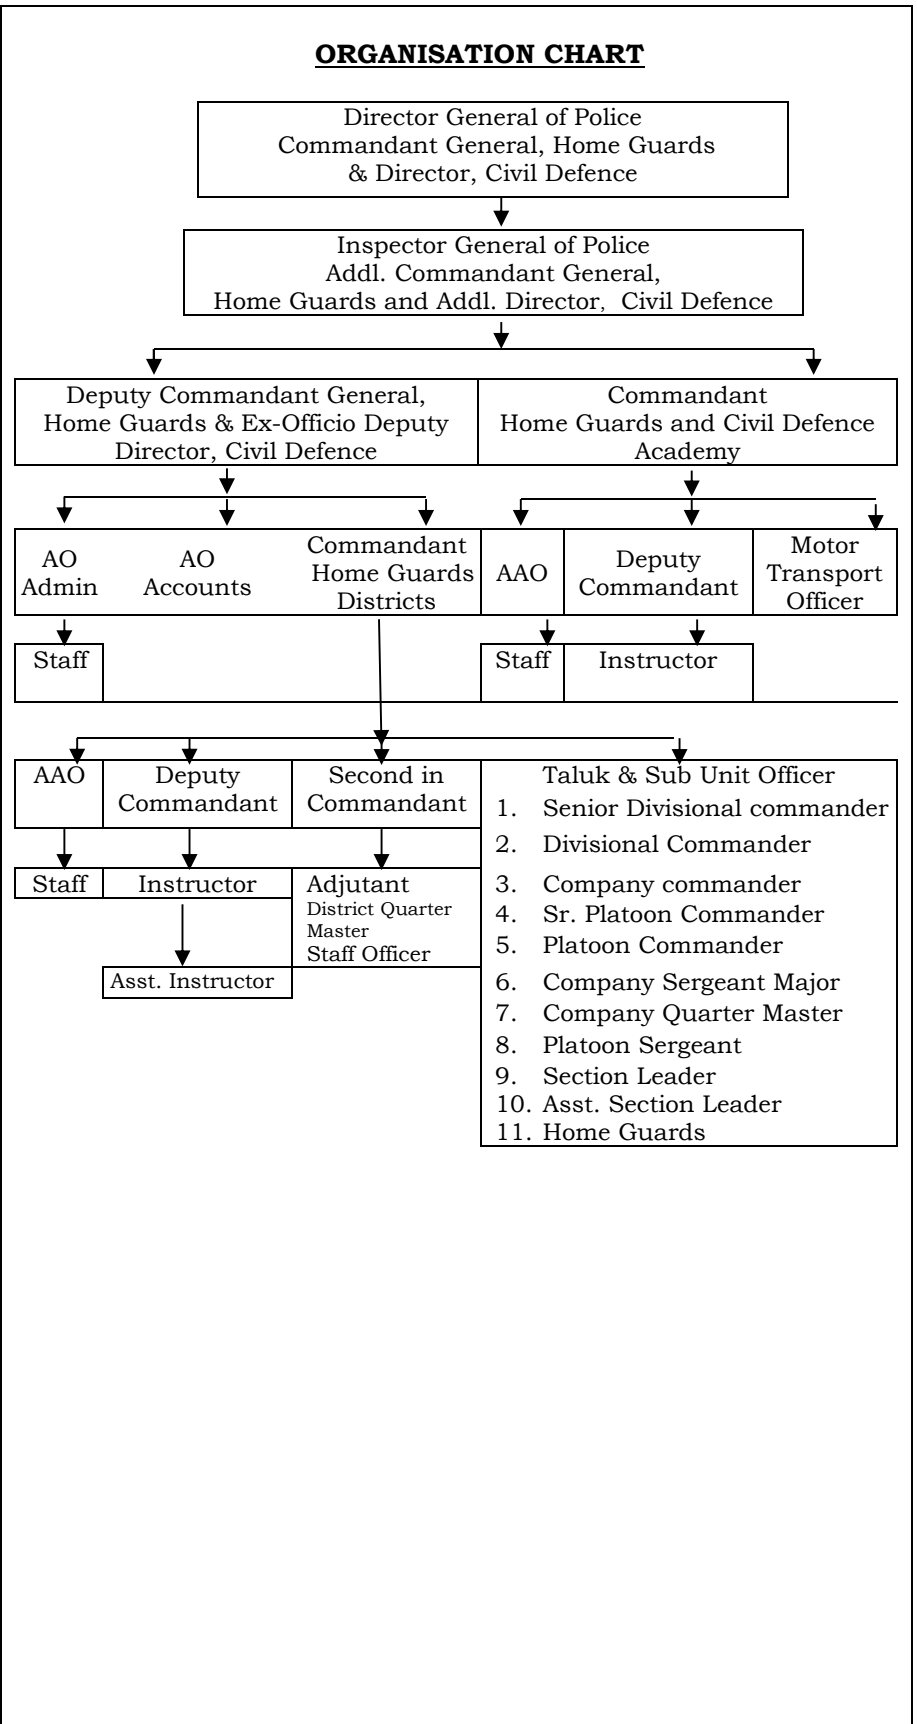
ORGANISATION CHART

Director General of Police
Commandant General, Home Guards
& Director, Civil Defence

Inspector General of Police
Addl. Commandant General,
Home Guards and Addl. Director, Civil Defence

Deputy Commandant General,
Home Guards & Ex-Officio Deputy
Director, Civil Defence

Commandant
Home Guards and Civil Defence
Academy

AO
Admin

AO
Accounts

Commandant
Home Guards
Districts

AAO

Deputy
Commandant

Motor
Transport
Officer

Staff

Staff

Instructor

AAO

Deputy
Commandant

Second in
Commandant

Taluk & Sub Unit Officer
1. Senior Divisional commander
2. Divisional Commander
3. Company commander
4. Sr. Platoon Commander
5. Platoon Commander
6. Company Sergeant Major
7. Company Quarter Master
8. Platoon Sergeant
9. Section Leader
10. Asst. Section Leader
11. Home Guards

Staff

Instructor

Adjutant
District Quarter Master
Staff Officer

Asst. Instructor